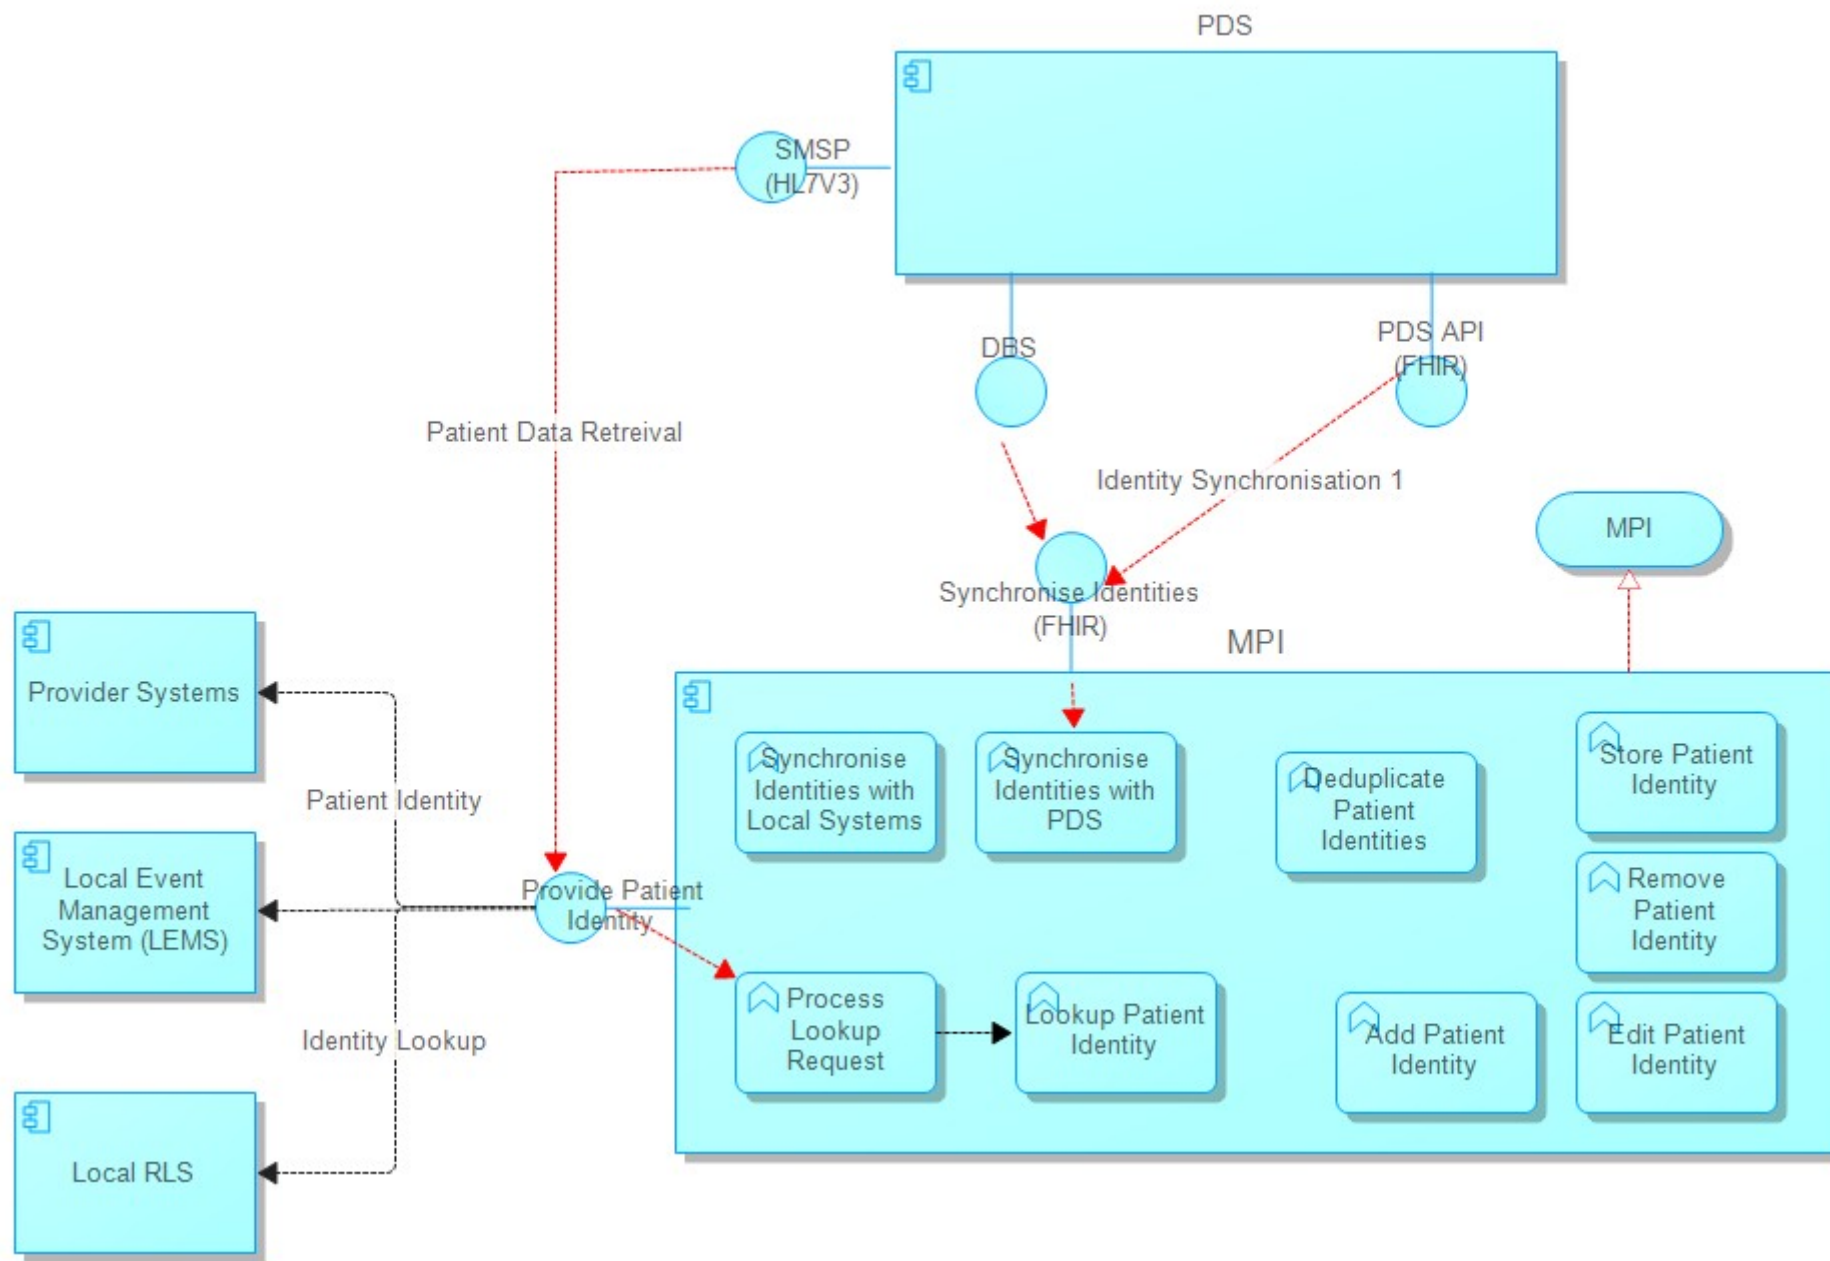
PDS

SMSP (HL7V3)

DBS

PDS API (FHIR)

Patient Data Retreival

Identity Synchronisation 1

MPI

Synchronise Identities (FHIR)

MPI

Provider Systems

Patient Identity

Local Event Management System (LEMS)

Provide Patient Identity

Identity Lookup

Local RLS

Synchronise Identities with Local Systems

Synchronise Identities with PDS

Deduplicate Patient Identities

Store Patient Identity

Remove Patient Identity

Process Lookup Request

Lookup Patient Identity

Add Patient Identity

Edit Patient Identity